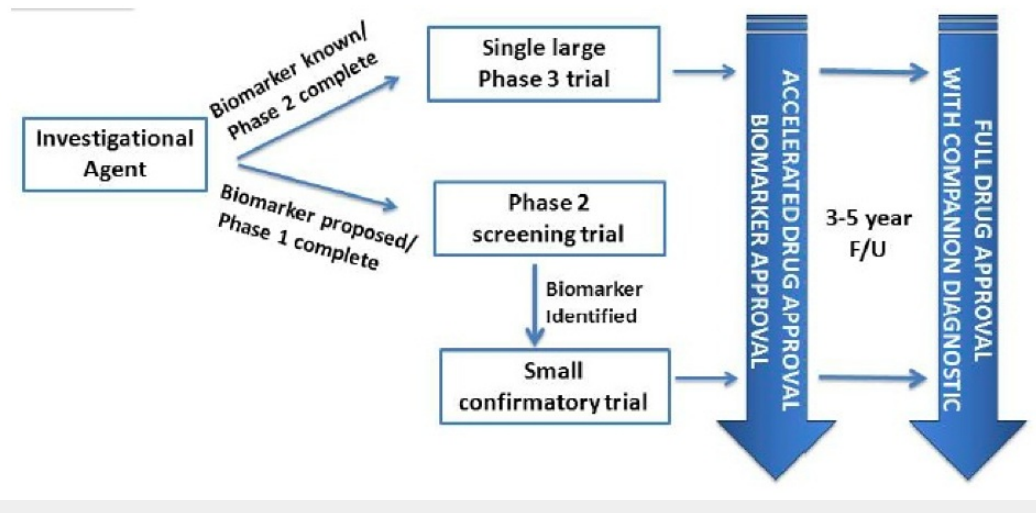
Investigational Agent

Biomarker known/ Phase 2 complete

Biomarker proposed/ Phase 1 complete

Single large Phase 3 trial

Phase 2 screening trial

Biomarker Identified

Small confirmatory trial

ACCELERATED DRUG APPROVAL BIOMARKER APPROVAL

3-5 year F/U

FULL DRUG APPROVAL WITH COMPANION DIAGNOSTIC